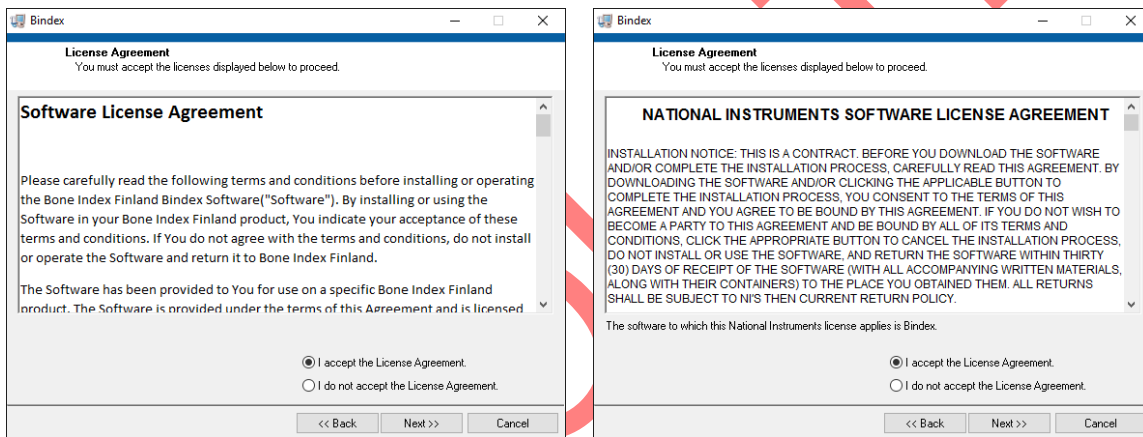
Bindex

License Agreement
You must accept the licenses displayed below to proceed.

Software License Agreement

Please carefully read the following terms and conditions before installing or operating the Bone Index Finland Bindex Software("Software"). By installing or using the Software in your Bone Index Finland product, You indicate your acceptance of these terms and conditions. If You do not agree with the terms and conditions, do not install or operate the Software and return it to Bone Index Finland.

The Software has been provided to You for use on a specific Bone Index Finland product. The Software is provided under the terms of this Agreement and is licensed

I accept the License Agreement.
I do not accept the License Agreement.

<< Back Next >> Cancel

Bindex

License Agreement
You must accept the licenses displayed below to proceed.

NATIONAL INSTRUMENTS SOFTWARE LICENSE AGREEMENT

INSTALLATION NOTICE: THIS IS A CONTRACT. BEFORE YOU DOWNLOAD THE SOFTWARE AND/OR COMPLETE THE INSTALLATION PROCESS, CAREFULLY READ THIS AGREEMENT. BY DOWNLOADING THE SOFTWARE AND/OR CLICKING THE APPLICABLE BUTTON TO COMPLETE THE INSTALLATION PROCESS, YOU CONSENT TO THE TERMS OF THIS AGREEMENT AND YOU AGREE TO BE BOUND BY THIS AGREEMENT. IF YOU DO NOT WISH TO BECOME A PARTY TO THIS AGREEMENT AND BE BOUND BY ALL OF ITS TERMS AND CONDITIONS, CLICK THE APPROPRIATE BUTTON TO CANCEL THE INSTALLATION PROCESS, DO NOT INSTALL OR USE THE SOFTWARE, AND RETURN THE SOFTWARE WITHIN THIRTY (30) DAYS OF RECEIPT OF THE SOFTWARE (WITH ALL ACCOMPANYING WRITTEN MATERIALS, ALONG WITH THEIR CONTAINERS) TO THE PLACE YOU OBTAINED THEM. ALL RETURNS SHALL BE SUBJECT TO NI'S THEN CURRENT RETURN POLICY.

The software to which this National Instruments license applies is Bindex.

I accept the License Agreement.
I do not accept the License Agreement.

<< Back Next >> Cancel